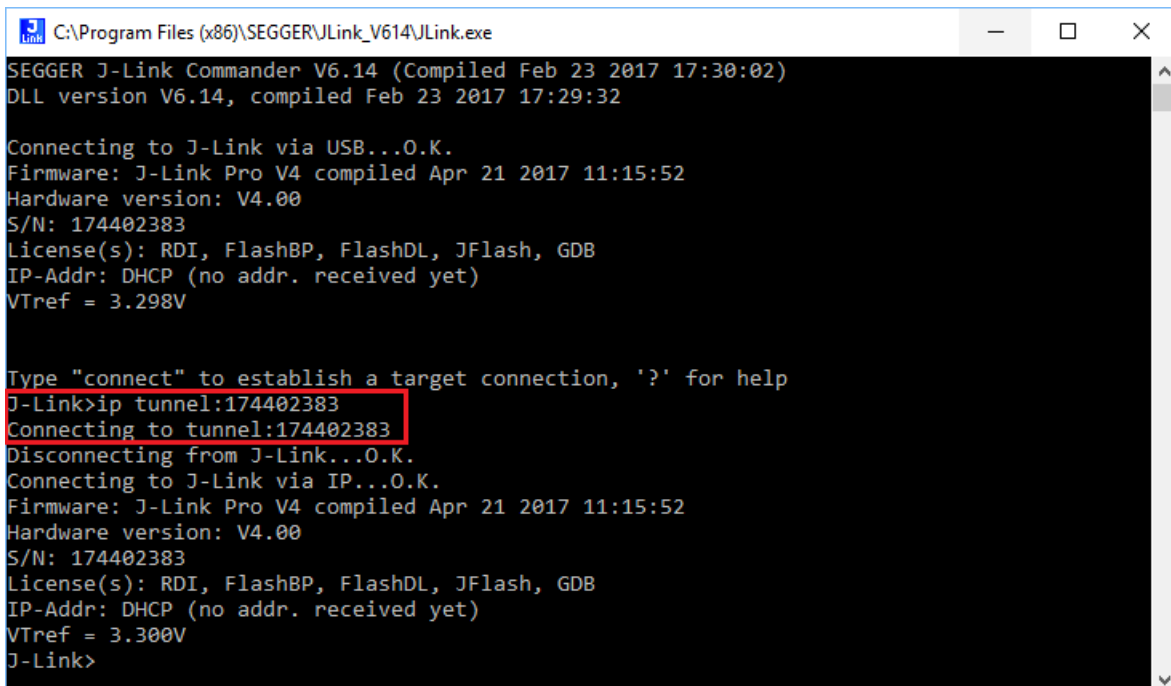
C:\Program Files (x86)\SEGGER\JLink_V614\JLink.exe

SEGGER J-Link Commander V6.14 (Compiled Feb 23 2017 17:30:02)
DLL version V6.14, compiled Feb 23 2017 17:29:32

Connecting to J-Link via USB...O.K.
Firmware: J-Link Pro V4 compiled Apr 21 2017 11:15:52
Hardware version: V4.00
S/N: 174402383
License(s): RDI, FlashBP, FlashDL, JFlash, GDB
IP-Addr: DHCP (no addr. received yet)
VTref = 3.298V

Type "connect" to establish a target connection, '?' for help
J-Link>ip tunnel:174402383
Connecting to tunnel:174402383
Disconnecting from J-Link...O.K.
Connecting to J-Link via IP...O.K.
Firmware: J-Link Pro V4 compiled Apr 21 2017 11:15:52
Hardware version: V4.00
S/N: 174402383
License(s): RDI, FlashBP, FlashDL, JFlash, GDB
IP-Addr: DHCP (no addr. received yet)
VTref = 3.300V
J-Link>